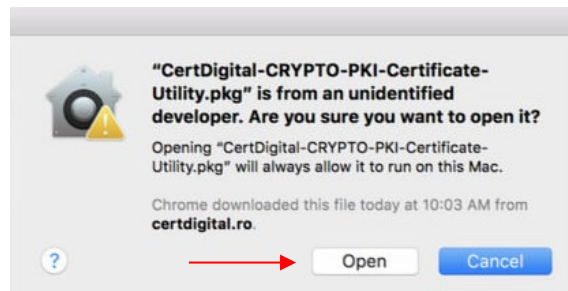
"CertDigital-CRYPTO-PKI-Certificate-Utility.pkg" is from an unidentified developer. Are you sure you want to open it?

Opening "CertDigital-CRYPTO-PKI-Certificate-Utility.pkg" will always allow it to run on this Mac.

Chrome downloaded this file today at 10:03 AM from certdigital.ro.

?

Open

Cancel